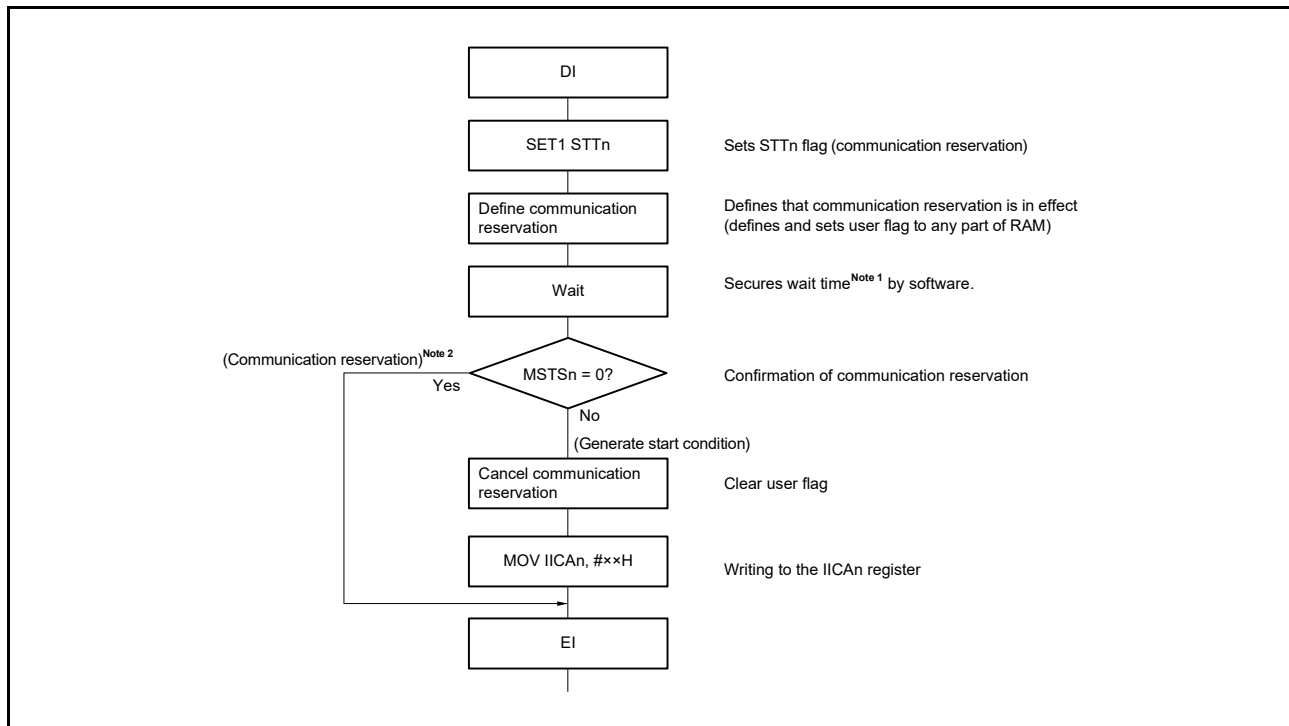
DI

SET1 STTn

Sets STTn flag (communication reservation)

Define communication reservation

Defines that communication reservation is in effect (defines and sets user flag to any part of RAM)

Wait

Secures wait time$^{\text{Note 1}}$ by software.

(Communication reservation)$^{\text{Note 2}}$

Yes

MSTSn = 0?

Confirmation of communication reservation

No

(Generate start condition)

Cancel communication reservation

Clear user flag

MOV IICAn, #××H

Writing to the IICAn register

EI